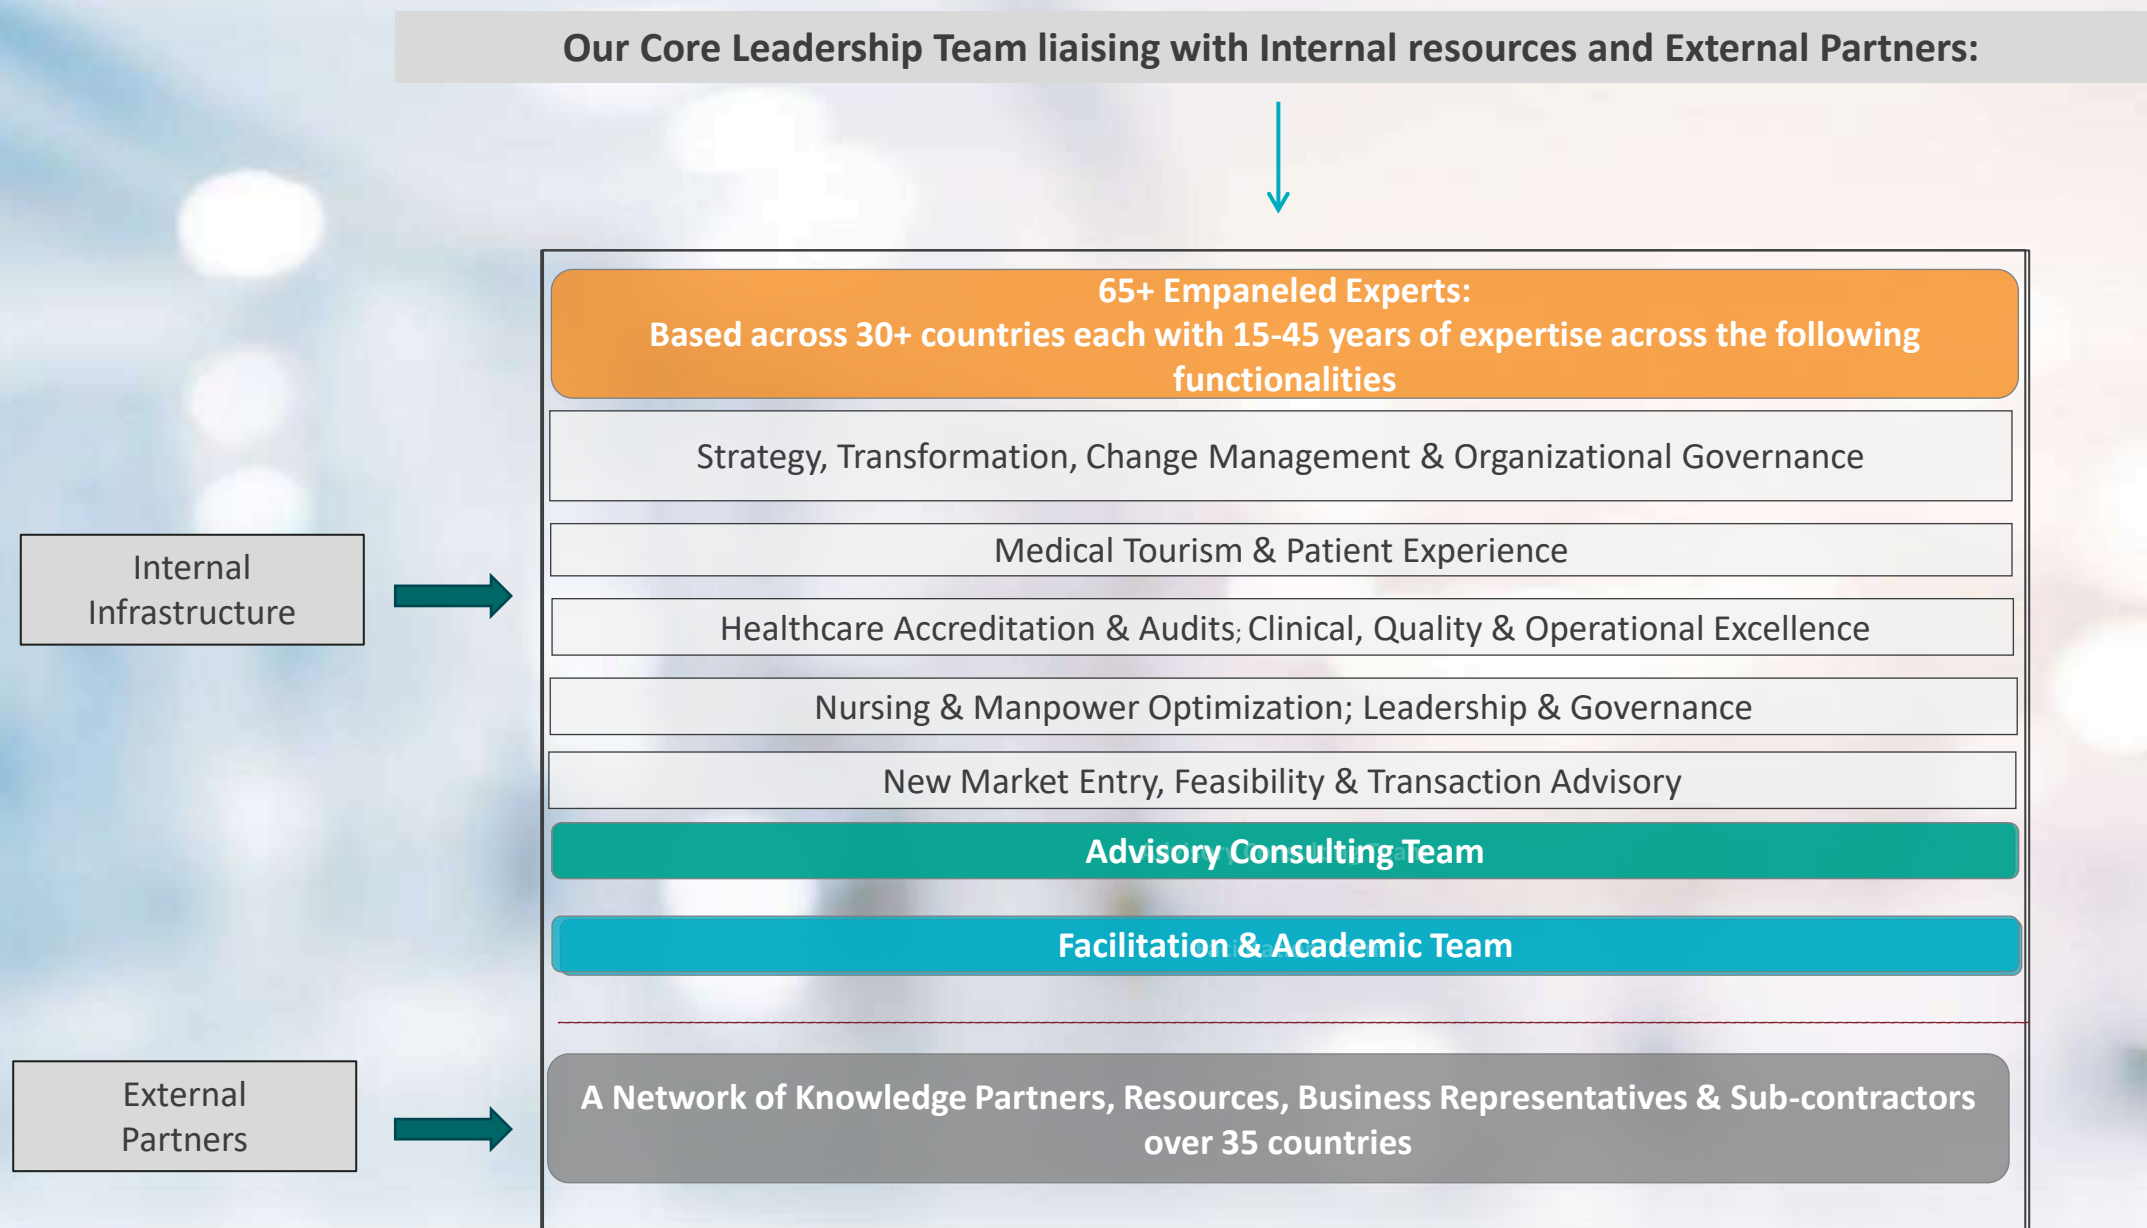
Our Core Leadership Team liaising with Internal resources and External Partners:

65+ Empaneled Experts:
Based across 30+ countries each with 15-45 years of expertise across the following functionalities

Strategy, Transformation, Change Management & Organizational Governance

Internal Infrastructure

Medical Tourism & Patient Experience

Healthcare Accreditation & Audits; Clinical, Quality & Operational Excellence

Nursing & Manpower Optimization; Leadership & Governance

New Market Entry, Feasibility & Transaction Advisory

Advisory Consulting Team

Facilitation & Academic Team

External Partners

A Network of Knowledge Partners, Resources, Business Representatives & Sub-contractors over 35 countries